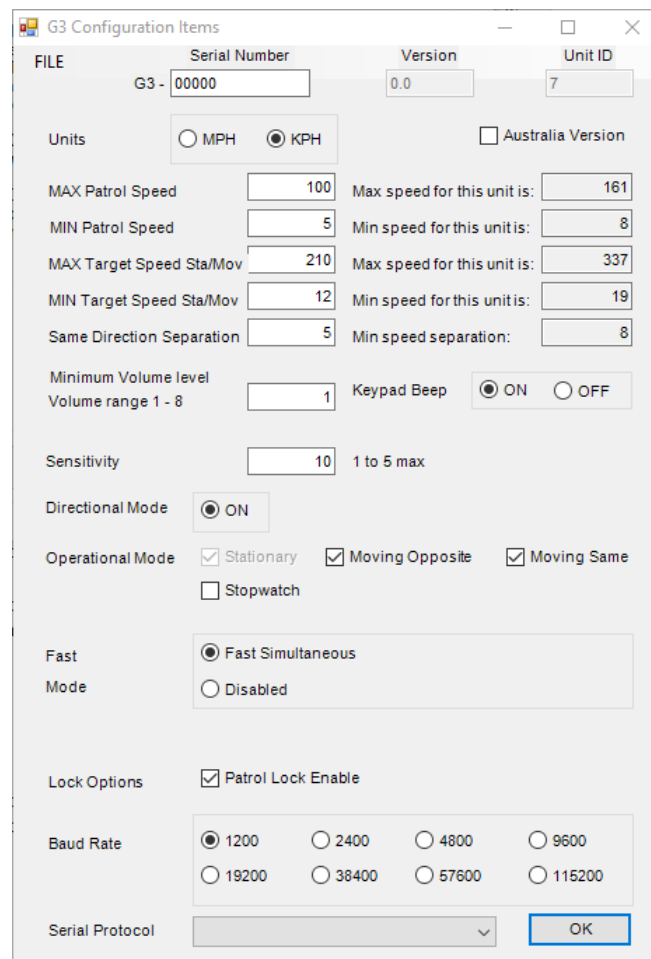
G3 Configuration Items

FILE

Serial Number
G3 - 00000

Version
0.0

Unit ID
7

Units
MPH
KPH

Australia Version

MAX Patrol Speed 100
Max speed for this unit is: 161

MIN Patrol Speed 5
Min speed for this unit is: 8

MAX Target Speed Sta/Mov 210
Max speed for this unit is: 337

MIN Target Speed Sta/Mov 12
Min speed for this unit is: 19

Same Direction Separation 5
Min speed separation: 8

Minimum Volume level
Volume range 1 - 8
1

Keypad Beep
ON
OFF

Sensitivity 10
1 to 5 max

Directional Mode
ON

Operational Mode
Stationary
Moving Opposite
Moving Same
Stopwatch

Fast
Mode
Fast Simultaneous
Disabled

Lock Options
Patrol Lock Enable

Baud Rate
1200
2400
4800
9600
19200
38400
57600
115200

Serial Protocol

OK